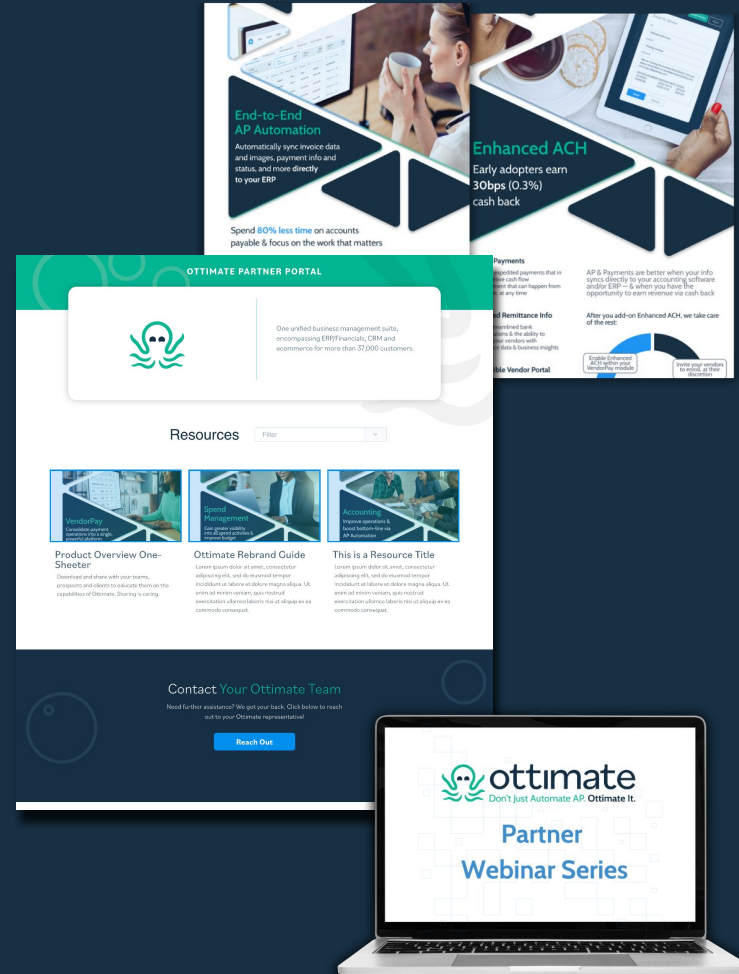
End-to-End AP Automation

Automatically sync invoice data and images, payment info and status, and more directly to your ERP

Spend 80% less time on accounts payable & focus on the work that matters

Enhanced ACH

Early adopters earn 30bps (0.3%) cash back

Payments

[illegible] expedited payments that in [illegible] cash flow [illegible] that can happen from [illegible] at any time

AP & Payments are better when your info syncs directly to your accounting software and/or ERP — & when you have the opportunity to earn revenue via cash back

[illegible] Remittance Info

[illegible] streamlined bank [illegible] & the ability to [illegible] your vendors with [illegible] data & business insights

After you add-on Enhanced ACH, we take care of the rest:

Enable Enhanced ACH within your VendorPay module

Invite your vendors to enroll, at their discretion

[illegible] Vendor Portal

OTTIMATE PARTNER PORTAL

One unified business management suite, encompassing ERP/Financials, CRM and ecommerce for more than 37,000 customers.

Resources

Filter

VendorPay
Consolidate payment operations into a single, powerful platform

Spend Management
Gain greater visibility into all spend activities & improve budget

Accounting
Improve operations & boost bottom-line via AP Automation

Product Overview One-Sheeter
Download and share with your teams, prospects and clients to educate them on the capabilities of Ottimate. Sharing is caring.

Ottimate Rebrand Guide
Lorem ipsum dolor sit amet, consectetur adipiscing elit, sed do eiusmod tempor incididunt ut labore et dolore magna aliqua. Ut enim ad minim veniam, quis nostrud exercitation ullamco laboris nisi ut aliquip ex ea commodo consequat.

This is a Resource Title
Lorem ipsum dolor sit amet, consectetur adipiscing elit, sed do eiusmod tempor incididunt ut labore et dolore magna aliqua. Ut enim ad minim veniam, quis nostrud exercitation ullamco laboris nisi ut aliquip ex ea commodo consequat.

Contact Your Ottimate Team

Need further assistance? We got your back. Click below to reach out to your Ottimate representative!

Reach Out

ottimate
Don't Just Automate AP. Ottimate It.

Partner Webinar Series